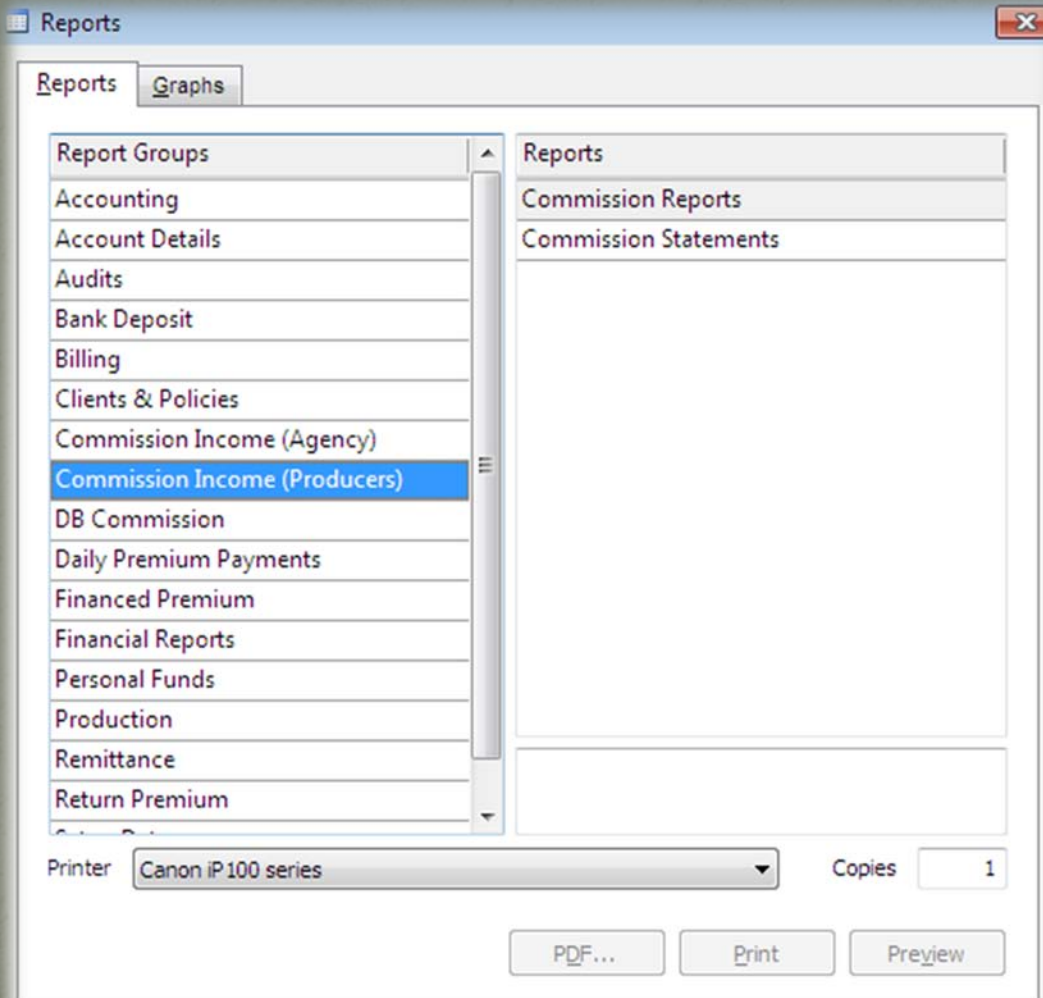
Reports

Reports | Graphs

| Report Groups |
|---|
| Accounting |
| Account Details |
| Audits |
| Bank Deposit |
| Billing |
| Clients & Policies |
| Commission Income (Agency) |
| Commission Income (Producers) |
| DB Commission |
| Daily Premium Payments |
| Financed Premium |
| Financial Reports |
| Personal Funds |
| Production |
| Remittance |
| Return Premium |
| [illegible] |

| Reports |
|---|
| Commission Reports |
| Commission Statements |

Printer Canon iP100 series

Copies 1

PDF... Print Preview